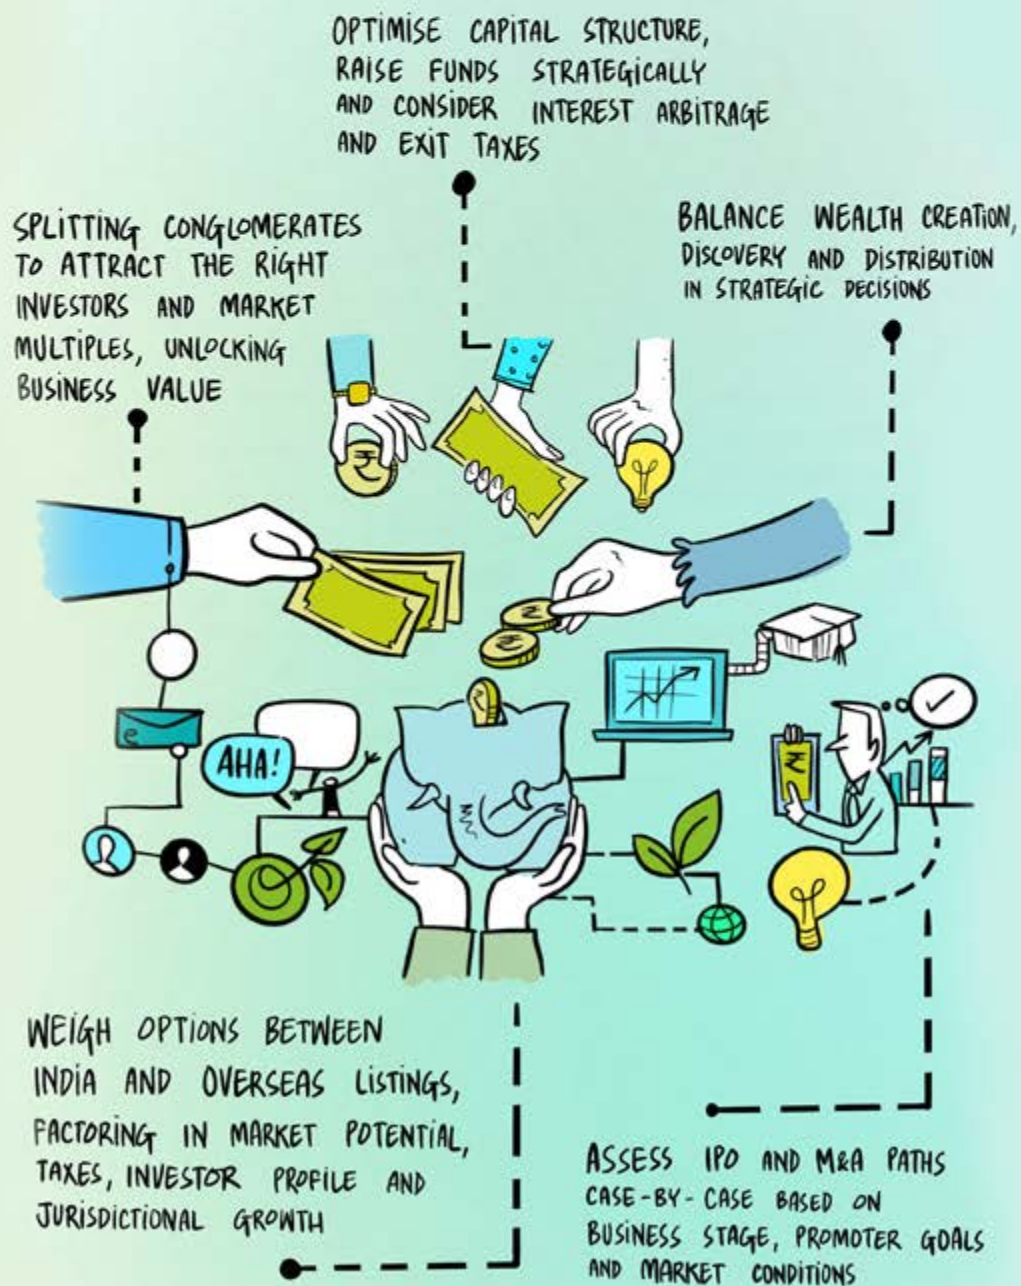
OPTIMISE CAPITAL STRUCTURE, RAISE FUNDS STRATEGICALLY AND CONSIDER INTEREST ARBITRAGE AND EXIT TAXES

SPLITTING CONGLOMERATES TO ATTRACT THE RIGHT INVESTORS AND MARKET MULTIPLES, UNLOCKING BUSINESS VALUE

BALANCE WEALTH CREATION, DISCOVERY AND DISTRIBUTION IN STRATEGIC DECISIONS

AHA!

WEIGH OPTIONS BETWEEN INDIA AND OVERSEAS LISTINGS, FACTORING IN MARKET POTENTIAL, TAXES, INVESTOR PROFILE AND JURISDICTIONAL GROWTH

ASSESS IPO AND M&A PATHS CASE-BY-CASE BASED ON BUSINESS STAGE, PROMOTER GOALS AND MARKET CONDITIONS